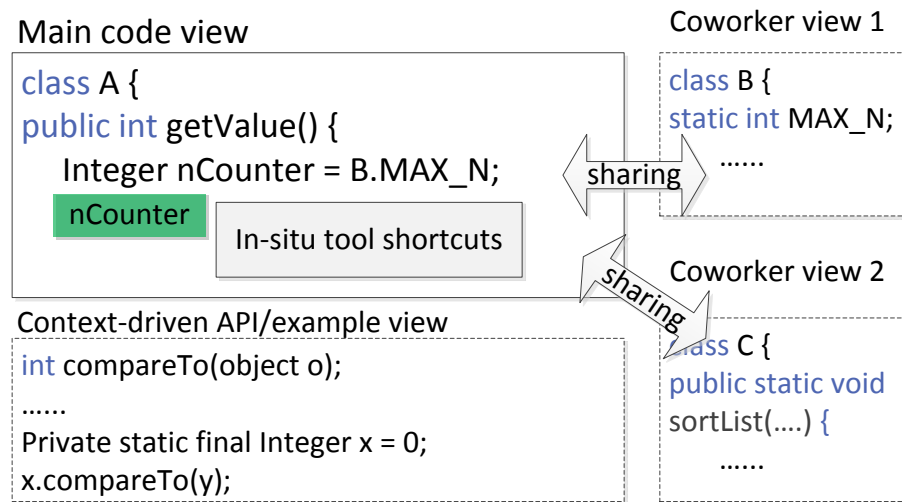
Main code view

class A {
public int getValue() {
Integer nCounter = B.MAX_N;

nCounter

In-situ tool shortcuts

Coworker view 1

class B {
static int MAX_N;
……

sharing

sharing

Coworker view 2

class C {
public static void
sortList(….) {
……

Context-driven API/example view

int compareTo(object o);
……
Private static final Integer x = 0;
x.compareTo(y);